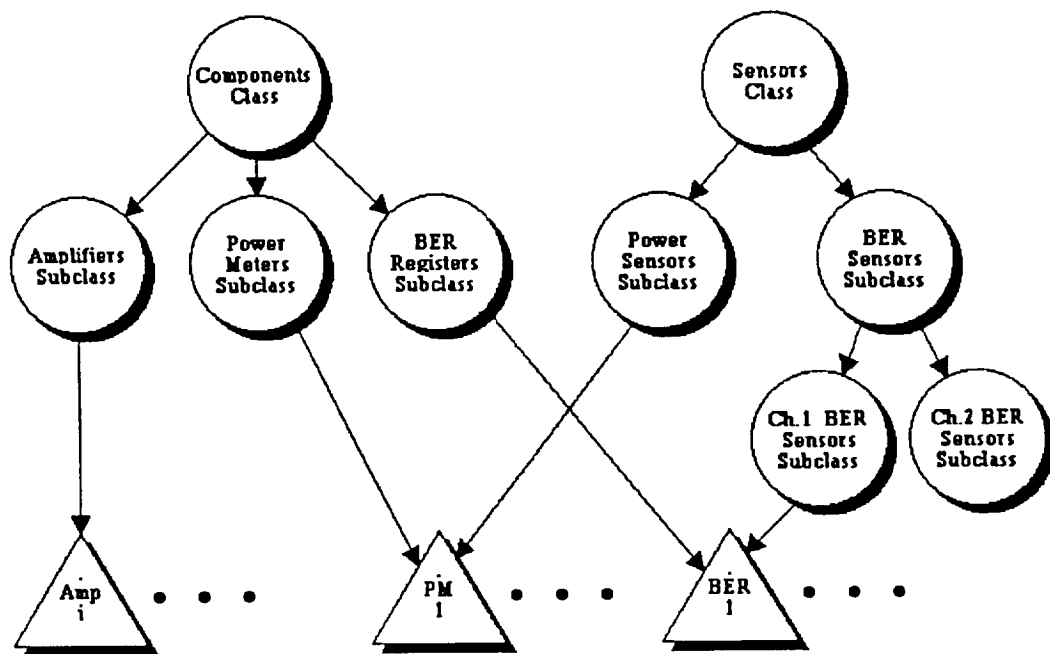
Components Class

Sensors Class

Amplifiers Subclass

Power Meters Subclass

BER Registers Subclass

Power Sensors Subclass

BER Sensors Subclass

Ch.1 BER Sensors Subclass

Ch.2 BER Sensors Subclass

Amp i

• • •

PM 1

• • •

BER 1

• • •